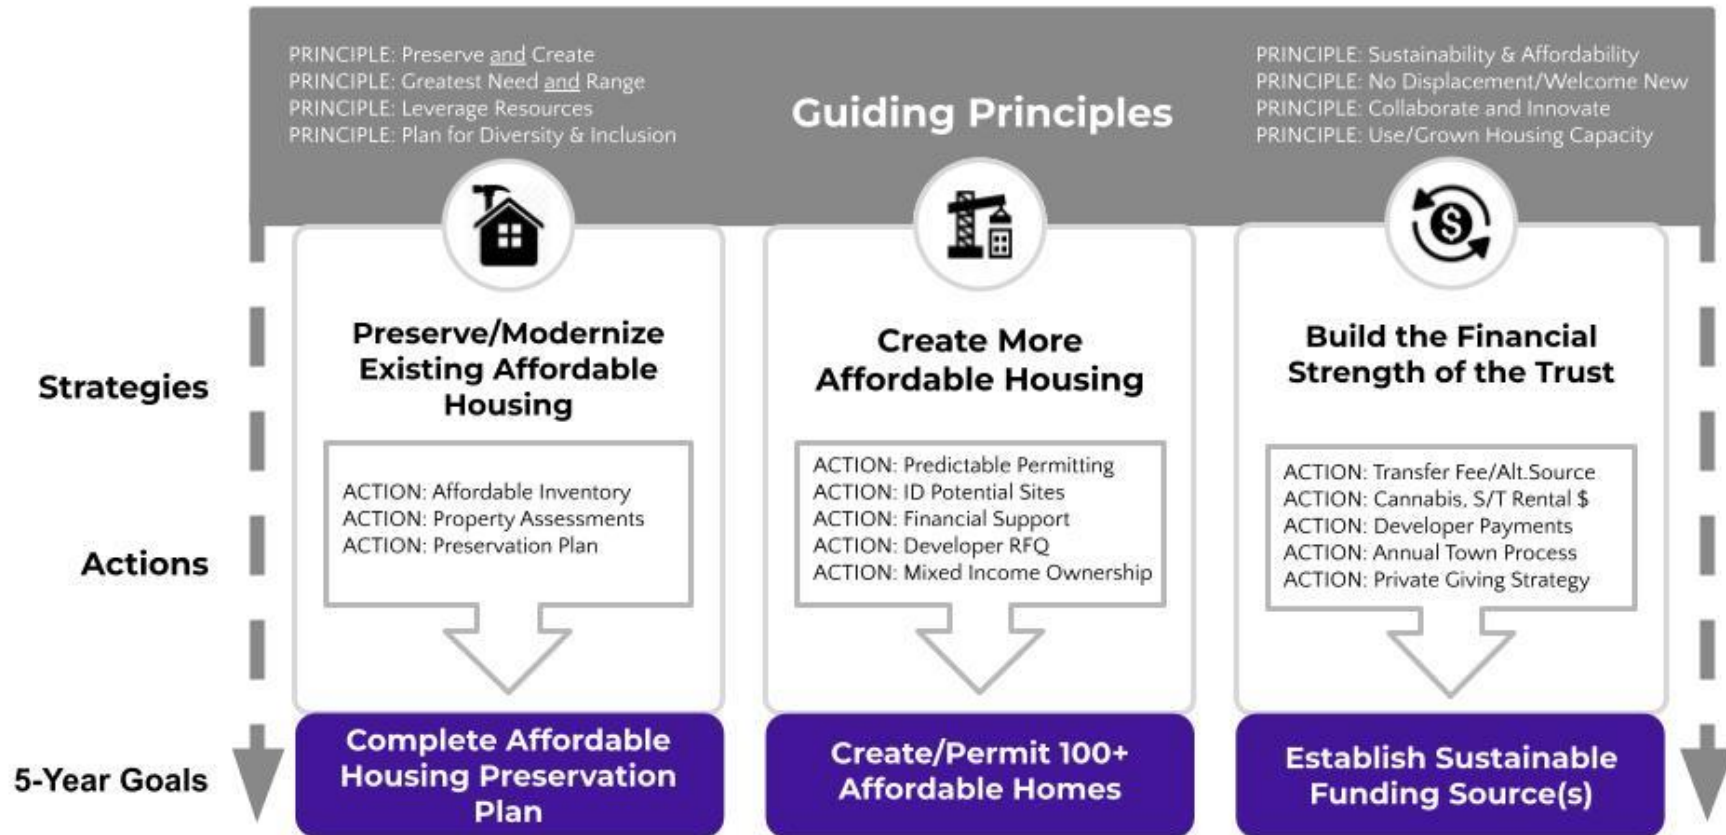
PRINCIPLE: Preserve and Create
PRINCIPLE: Greatest Need and Range
PRINCIPLE: Leverage Resources
PRINCIPLE: Plan for Diversity & Inclusion

Guiding Principles

PRINCIPLE: Sustainability & Affordability
PRINCIPLE: No Displacement/Welcome New
PRINCIPLE: Collaborate and Innovate
PRINCIPLE: Use/Grown Housing Capacity

Strategies

Preserve/Modernize Existing Affordable Housing

ACTION: Affordable Inventory
ACTION: Property Assessments
ACTION: Preservation Plan

Create More Affordable Housing

ACTION: Predictable Permitting
ACTION: ID Potential Sites
ACTION: Financial Support
ACTION: Developer RFQ
ACTION: Mixed Income Ownership

Build the Financial Strength of the Trust

ACTION: Transfer Fee/Alt.Source
ACTION: Cannabis, S/T Rental $
ACTION: Developer Payments
ACTION: Annual Town Process
ACTION: Private Giving Strategy

Actions

5-Year Goals

Complete Affordable Housing Preservation Plan

Create/Permit 100+ Affordable Homes

Establish Sustainable Funding Source(s)